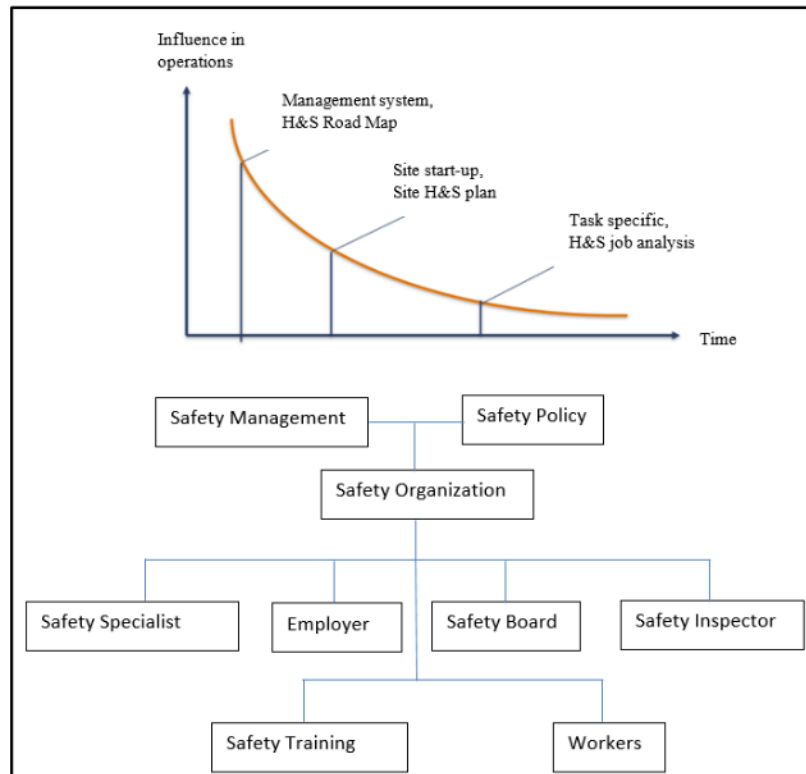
Influence in operations

Management system, H&S Road Map

Site start-up, Site H&S plan

Task specific, H&S job analysis

Time

Safety Management

Safety Policy

Safety Organization

Safety Specialist

Employer

Safety Board

Safety Inspector

Safety Training

Workers